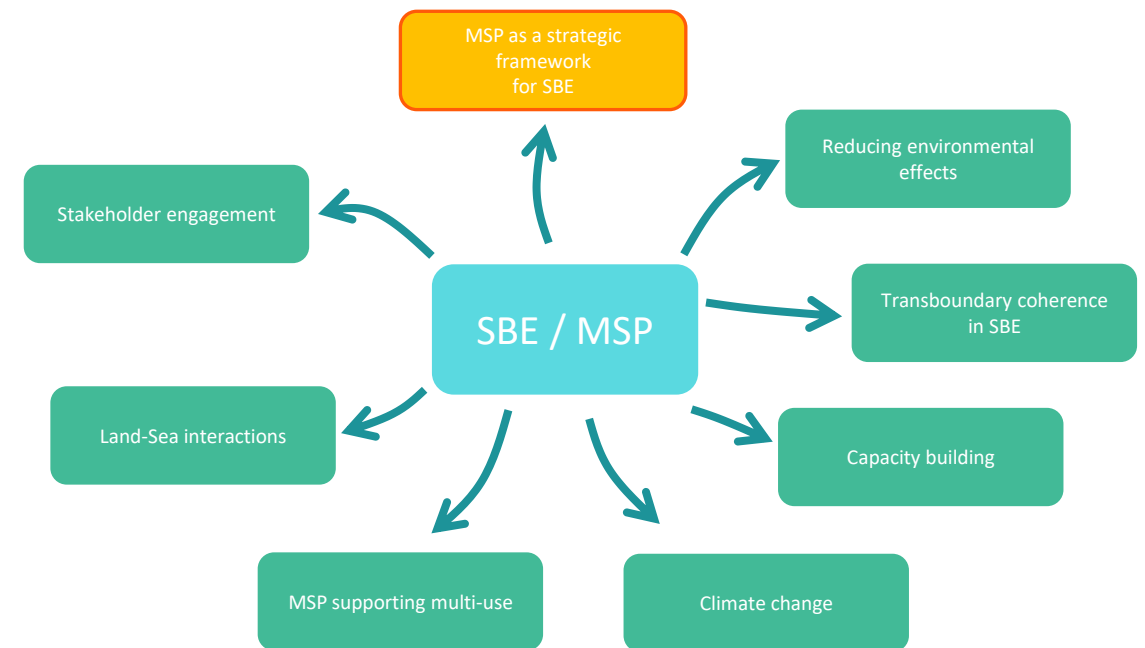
MSP as a strategic framework for SBE

Reducing environmental effects

Stakeholder engagement

SBE / MSP

Transboundary coherence in SBE

Land-Sea interactions

Capacity building

MSP supporting multi-use

Climate change